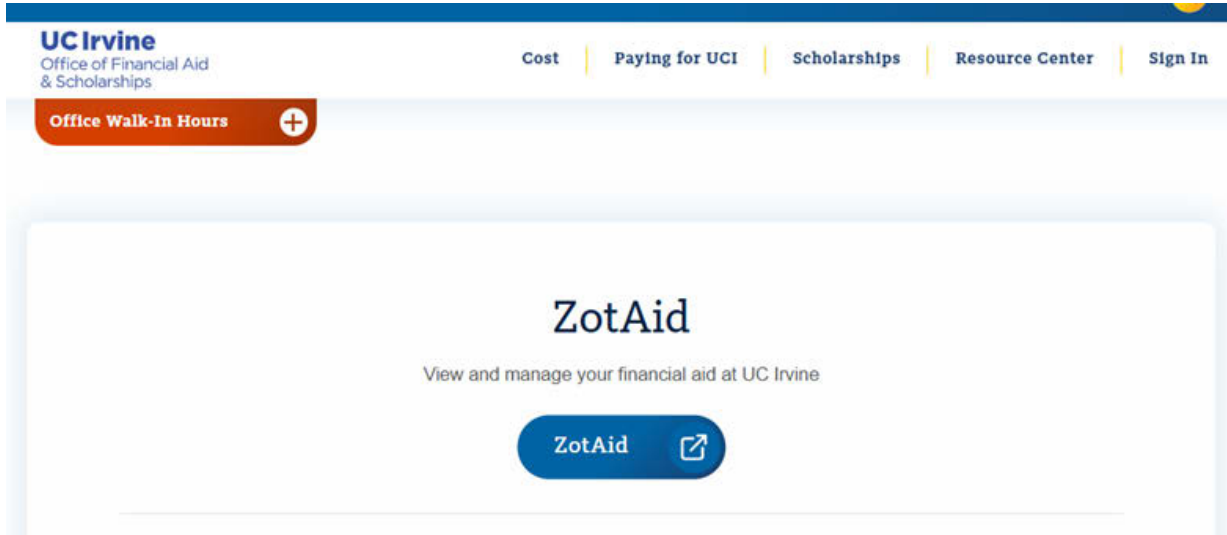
UC Irvine
Office of Financial Aid & Scholarships

Cost | Paying for UCI | Scholarships | Resource Center | Sign In

Office Walk-In Hours

ZotAid

View and manage your financial aid at UC Irvine

ZotAid